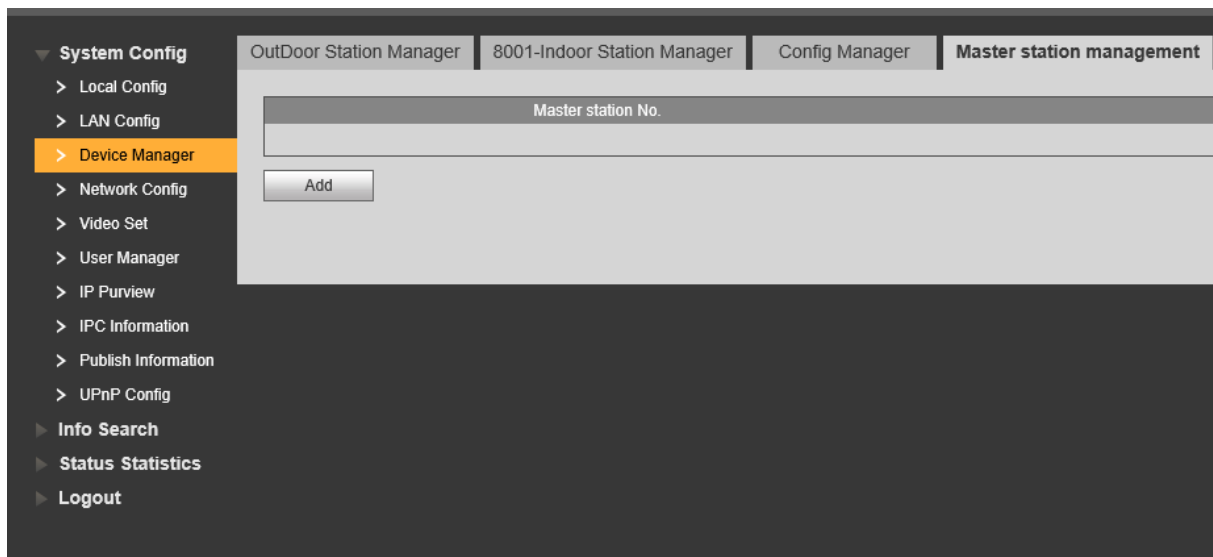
System Config
> Local Config
> LAN Config
> Device Manager
> Network Config
> Video Set
> User Manager
> IP Purview
> IPC Information
> Publish Information
> UPnP Config
Info Search
Status Statistics
Logout

OutDoor Station Manager | 8001-Indoor Station Manager | Config Manager | Master station management

| Master station No. |
|---|
| |

Add